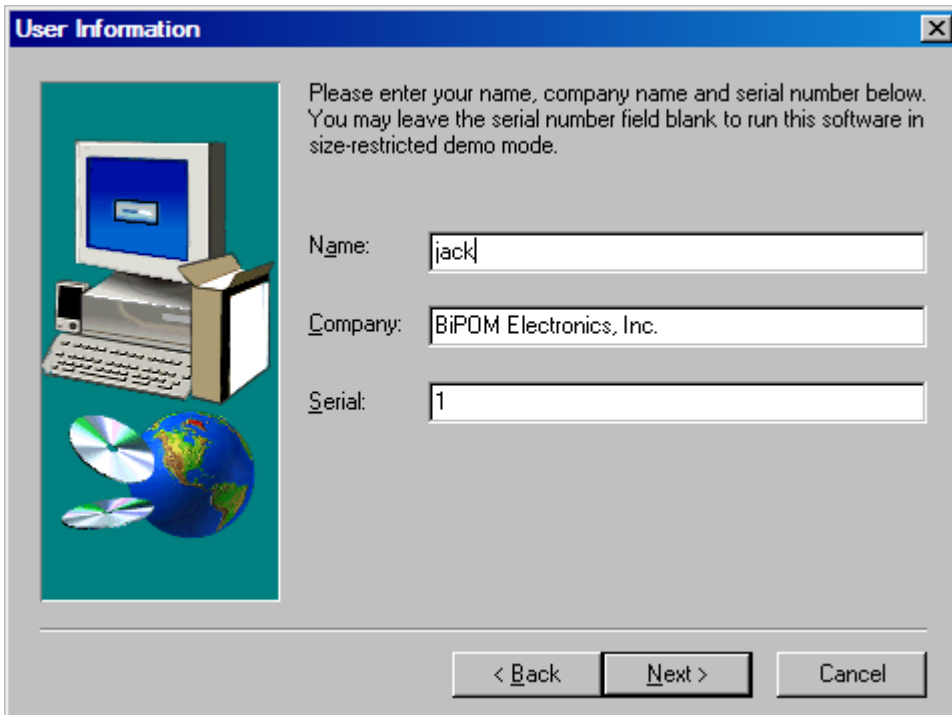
User Information

Please enter your name, company name and serial number below. You may leave the serial number field blank to run this software in size-restricted demo mode.

Name: jack

Company: BiPOM Electronics, Inc.

Serial: 1

< Back | Next > | Cancel